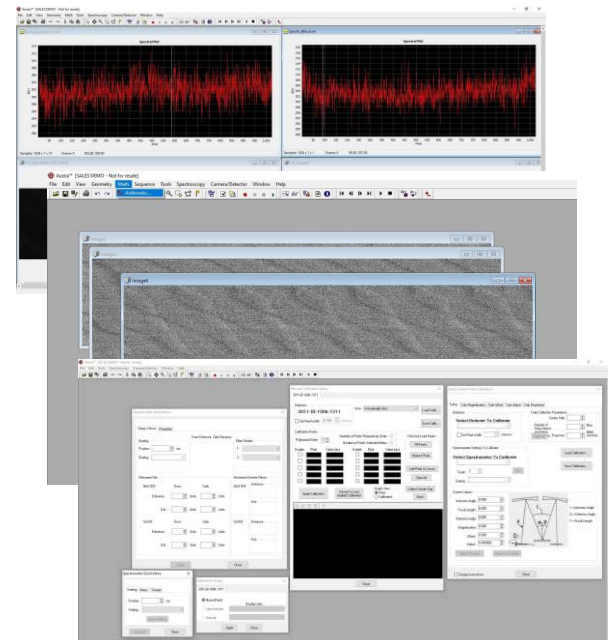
Acton™ [SALES DEMO - Not for resale]

File Edit View Geometry Math Sequence Tools Spectroscopy Camera/Detector Window Help

Arithmetic...

Spectral Plot

Spectral Plot

Image1

Image2

Image3

Select Detector To Calibrate

Select Spectrometer To Calibrate

Load Calibration

Save Calibration

Setup

Close

Apply

Load Calib

Save Calib

Close